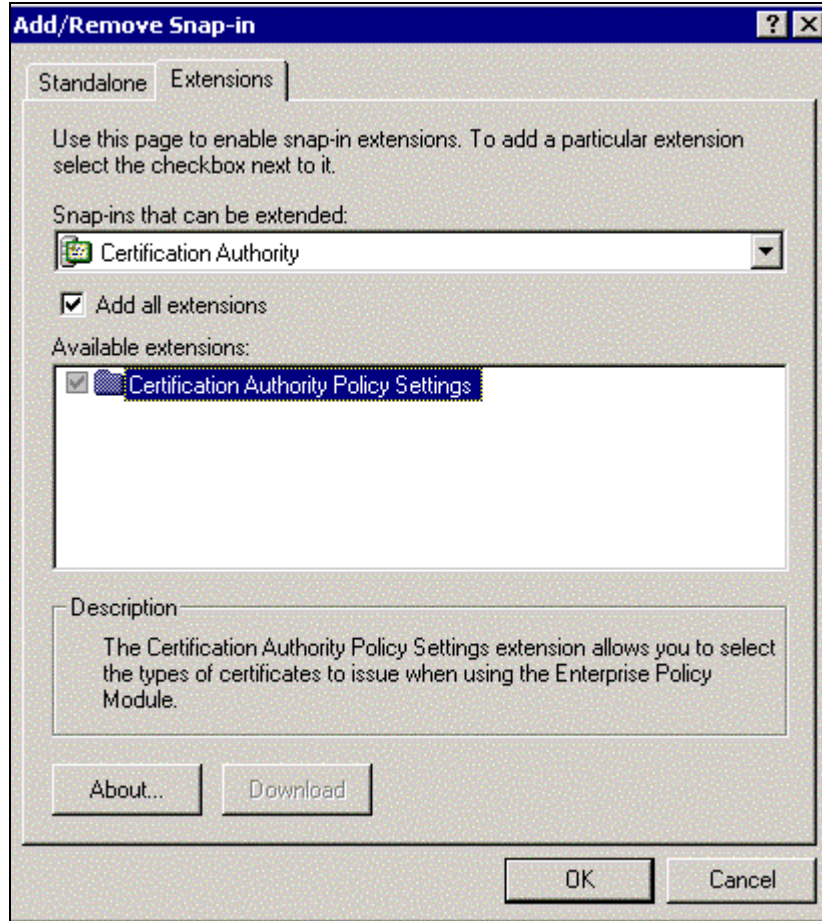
Add/Remove Snap-in

? X

Standalone Extensions

Use this page to enable snap-in extensions. To add a particular extension select the checkbox next to it.

Snap-ins that can be extended:

Certification Authority

Add all extensions

Available extensions:

Certification Authority Policy Settings

Description

The Certification Authority Policy Settings extension allows you to select the types of certificates to issue when using the Enterprise Policy Module.

About...

Download

OK

Cancel